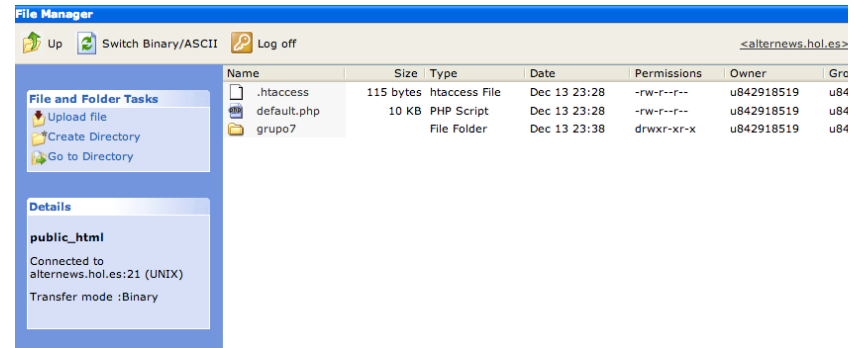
File Manager

Up  Switch Binary/ASCII  Log off  <alternews.hol.es>

File and Folder Tasks
Upload file
Create Directory
Go to Directory

Details
public_html
Connected to alternews.hol.es:21 (UNIX)
Transfer mode :Binary

| Name | Size | Type | Date | Permissions | Owner | Gro |
|---|---|---|---|---|---|---|
| .htaccess | 115 bytes | htaccess File | Dec 13 23:28 | -rw-r--r-- | u842918519 | u84 |
| default.php | 10 KB | PHP Script | Dec 13 23:28 | -rw-r--r-- | u842918519 | u84 |
| grupo7 | | File Folder | Dec 13 23:38 | drwxr-xr-x | u842918519 | u84 |